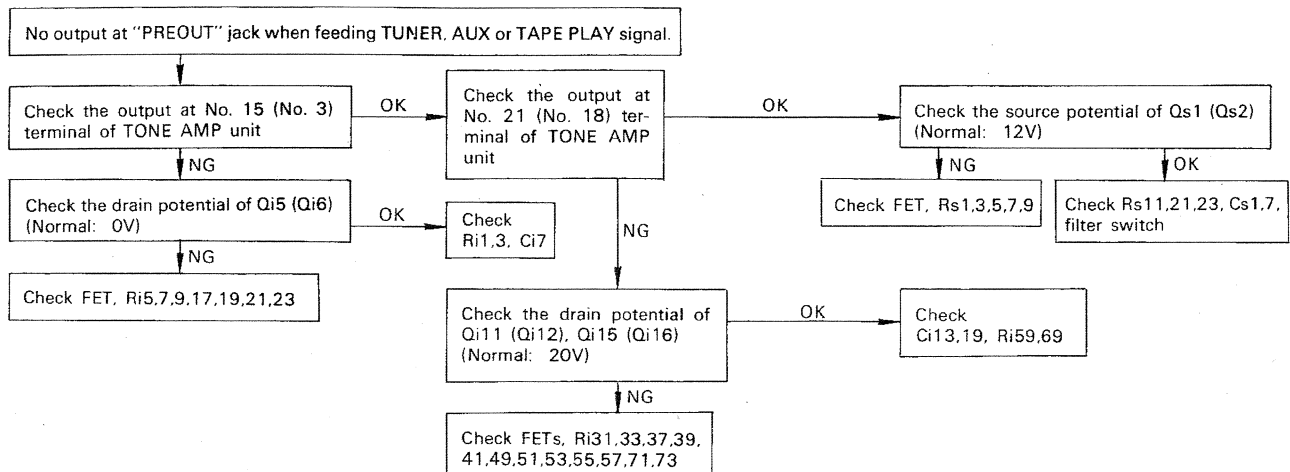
No output at "PREOUT" jack when feeding TUNER, AUX or TAPE PLAY signal.

Check the output at No. 15 (No. 3) terminal of TONE AMP unit

OK

Check the output at No. 21 (No. 18) terminal of TONE AMP unit

OK

Check the source potential of Qs1 (Qs2) (Normal: 12V)

NG

Check the drain potential of Qi5 (Qi6) (Normal: 0V)

OK

Check Ri1,3, Ci7

NG

NG

Check FET, Rs1,3,5,7,9

OK

Check Rs11,21,23, Cs1,7, filter switch

NG

Check FET, Ri5,7,9,17,19,21,23

Check the drain potential of Qi11 (Qi12), Qi15 (Qi16) (Normal: 20V)

OK

Check Ci13,19, Ri59,69

NG

Check FETs, Ri31,33,37,39, 41,49,51,53,55,57,71,73